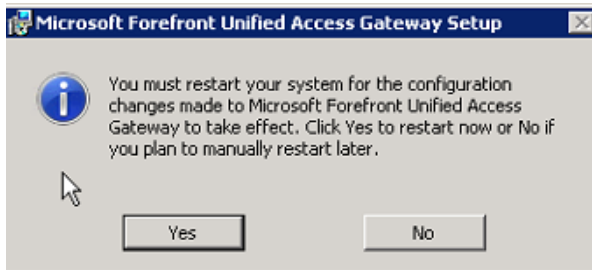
Microsoft Forefront Unified Access Gateway Setup

You must restart your system for the configuration changes made to Microsoft Forefront Unified Access Gateway to take effect. Click Yes to restart now or No if you plan to manually restart later.

Yes

No